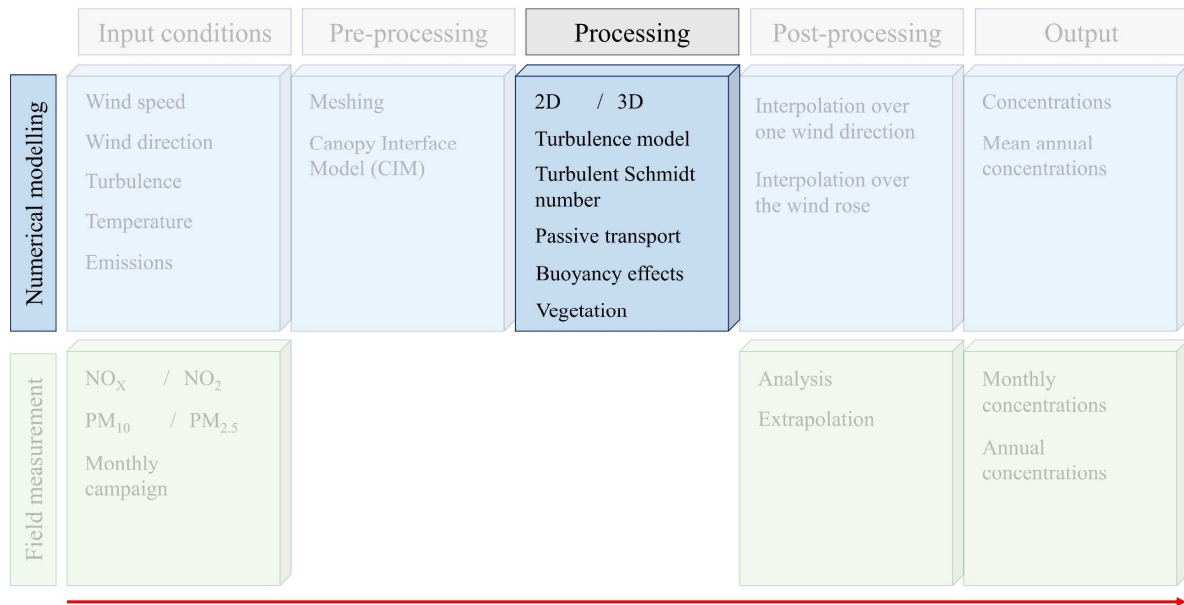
Input conditions

Pre-processing

Processing

Post-processing

Output

Numerical modelling

Wind speed
Wind direction
Turbulence
Temperature
Emissions

Meshing
Canopy Interface Model (CIM)

2D / 3D
Turbulence model
Turbulent Schmidt number
Passive transport
Buoyancy effects
Vegetation

Interpolation over one wind direction
Interpolation over the wind rose

Concentrations
Mean annual concentrations

Field measurement

$NO_X$ / $NO_2$
$PM_{10}$ / $PM_{2.5}$
Monthly campaign

Analysis
Extrapolation

Monthly concentrations
Annual concentrations